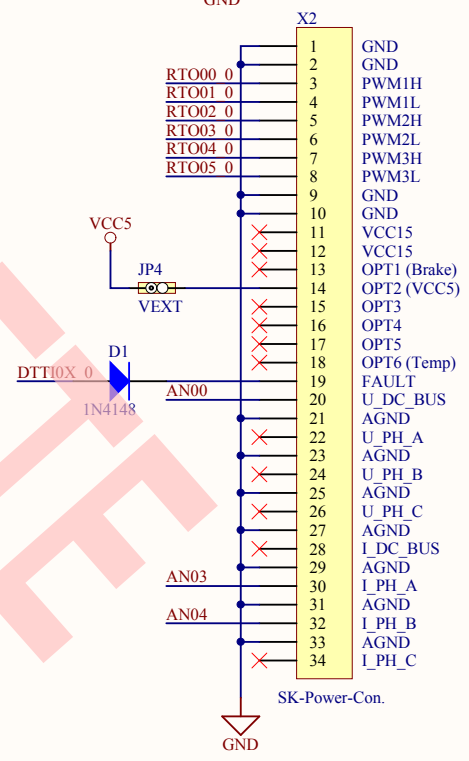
GND

X2

RTO00_0
RTO01_0
RTO02_0
RTO03_0
RTO04_0
RTO05_0

VCC5

JP4
VEXT

D1
DTTI0X_0
1N4148

AN00
AN03
AN04

| Pin | Signal |
|---|---|
| 1 | GND |
| 2 | GND |
| 3 | PWM1H |
| 4 | PWM1L |
| 5 | PWM2H |
| 6 | PWM2L |
| 7 | PWM3H |
| 8 | PWM3L |
| 9 | GND |
| 10 | GND |
| 11 | VCC15 |
| 12 | VCC15 |
| 13 | OPT1 (Brake) |
| 14 | OPT2 (VCC5) |
| 15 | OPT3 |
| 16 | OPT4 |
| 17 | OPT5 |
| 18 | OPT6 (Temp) |
| 19 | FAULT |
| 20 | U_DC_BUS |
| 21 | AGND |
| 22 | U_PH_A |
| 23 | AGND |
| 24 | U_PH_B |
| 25 | AGND |
| 26 | U_PH_C |
| 27 | AGND |
| 28 | I_DC_BUS |
| 29 | AGND |
| 30 | I_PH_A |
| 31 | AGND |
| 32 | I_PH_B |
| 33 | AGND |
| 34 | I_PH_C |

SK-Power-Con.

GND